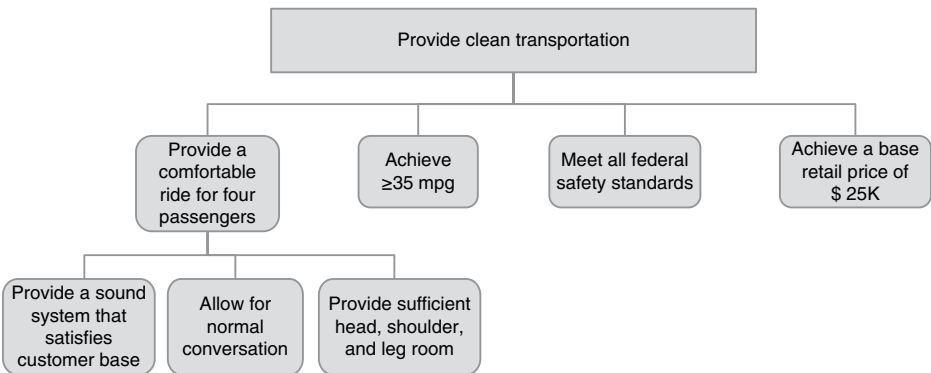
Provide clean transportation

Provide a comfortable ride for four passengers

Achieve $\geq$35 mpg

Meet all federal safety standards

Achieve a base retail price of $ 25K

Provide a sound system that satisfies customer base

Allow for normal conversation

Provide sufficient head, shoulder, and leg room